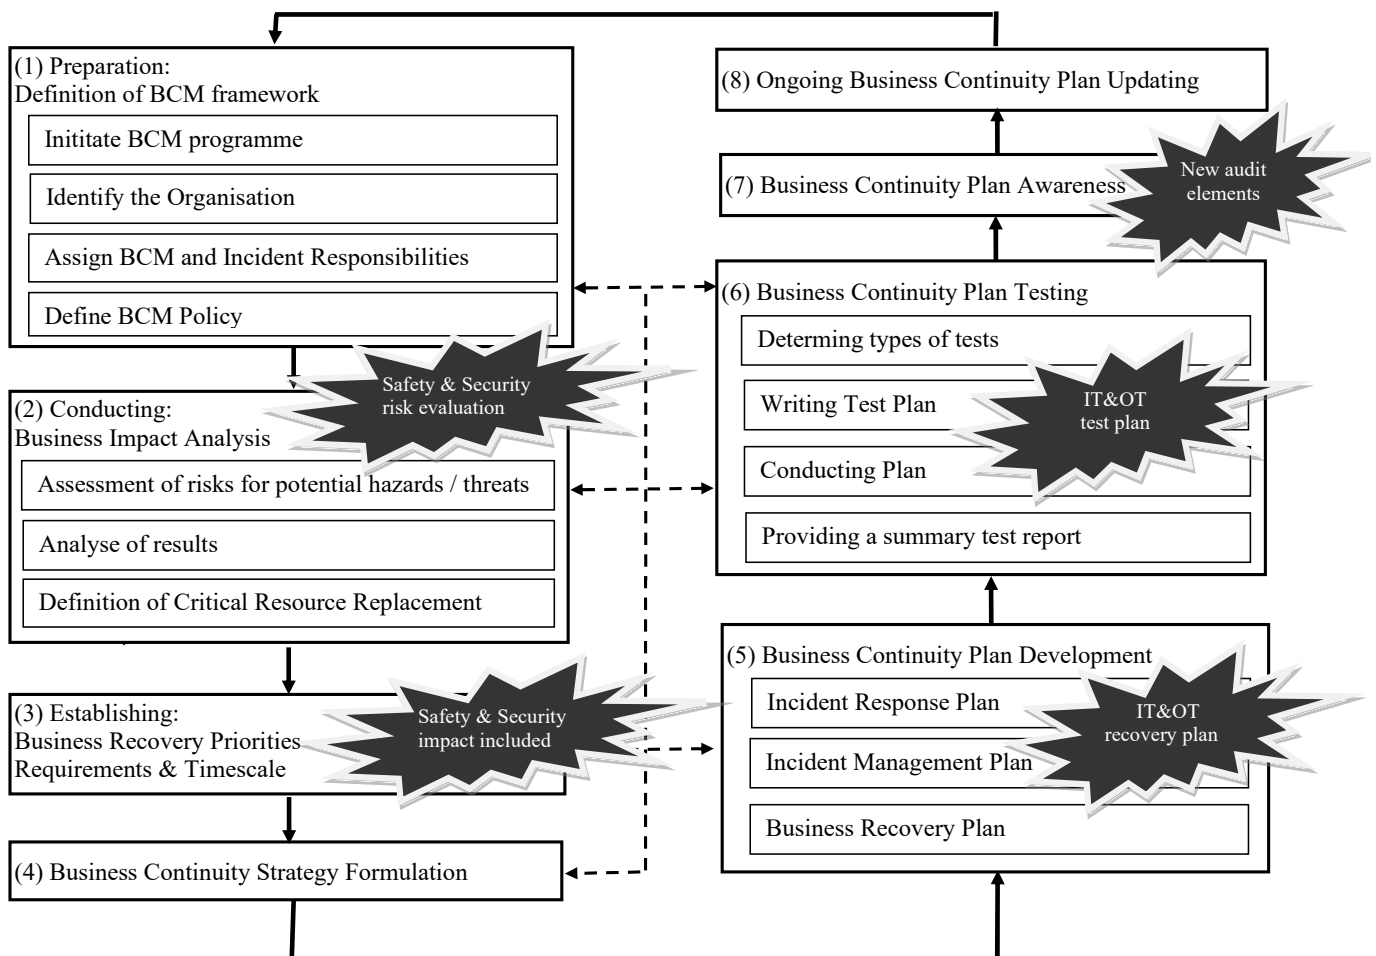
(1) Preparation:
Definition of BCM framework

Inititate BCM programme

Identify the Organisation

Assign BCM and Incident Responsibilities

Define BCM Policy

Safety & Security risk evaluation

(2) Conducting:
Business Impact Analysis

Assessment of risks for potential hazards / threats

Analyse of results

Definition of Critical Resource Replacement

(3) Establishing:
Business Recovery Priorities
Requirements & Timescale

Safety & Security impact included

(4) Business Continuity Strategy Formulation

(8) Ongoing Business Continuity Plan Updating

(7) Business Continuity Plan Awareness

New audit elements

(6) Business Continuity Plan Testing

Determing types of tests

Writing Test Plan

IT&OT test plan

Conducting Plan

Providing a summary test report

(5) Business Continuity Plan Development

Incident Response Plan

IT&OT recovery plan

Incident Management Plan

Business Recovery Plan